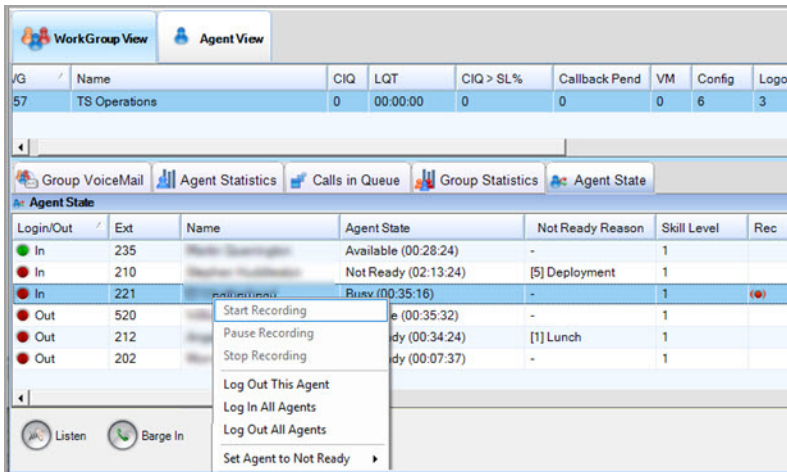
WorkGroup View | Agent View

| /G | Name | CIQ | LQT | CIQ > SL% | Callback Pend | VM | Config | Logo |
|---|---|---|---|---|---|---|---|---|
| 57 | TS Operations | 0 | 00:00:00 | 0 | 0 | 0 | 6 | 3 |

Group VoiceMail | Agent Statistics | Calls in Queue | Group Statistics | Agent State

Agent State

| Login/Out | Ext | Name | Agent State | Not Ready Reason | Skill Level | Rec |
|---|---|---|---|---|---|---|
| In | 235 | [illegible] | Available (00:28:24) | - | 1 | |
| In | 210 | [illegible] | Not Ready (02:13:24) | [5] Deployment | 1 | |
| In | 221 | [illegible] | Busy (00:35:16) | - | 1 | |
| Out | 520 | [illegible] | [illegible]e (00:35:32) | - | 1 | |
| Out | 212 | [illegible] | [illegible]dy (00:34:24) | [1] Lunch | 1 | |
| Out | 202 | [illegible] | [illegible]dy (00:07:37) | - | 1 | |

Start Recording
Pause Recording
Stop Recording
Log Out This Agent
Log In All Agents
Log Out All Agents
Set Agent to Not Ready

Listen
Barge In